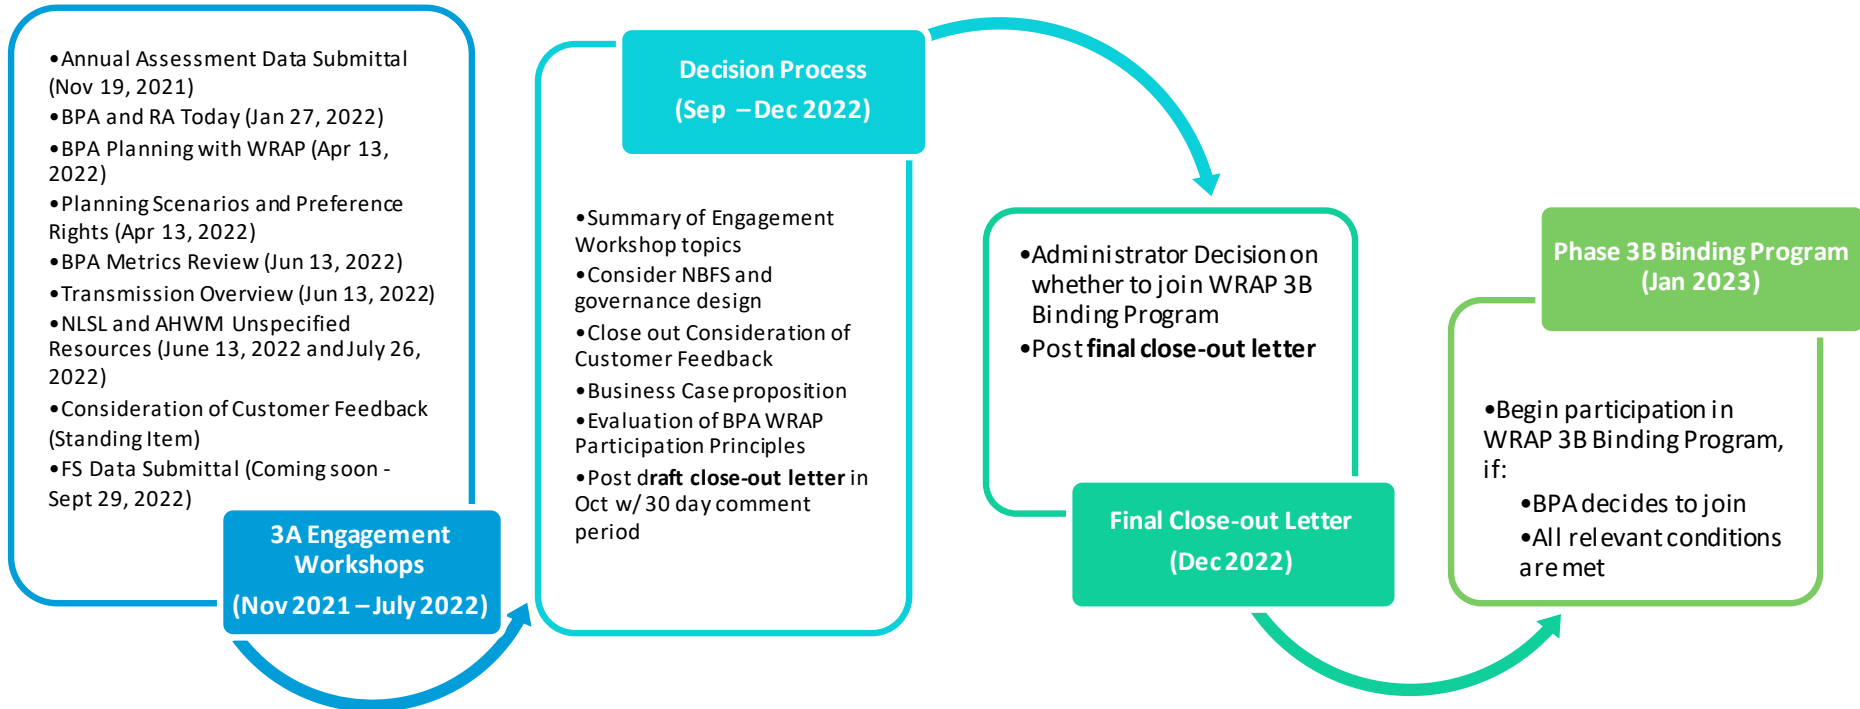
•Annual Assessment Data Submittal (Nov 19, 2021)
•BPA and RA Today (Jan 27, 2022)
•BPA Planning with WRAP (Apr 13, 2022)
•Planning Scenarios and Preference Rights (Apr 13, 2022)
•BPA Metrics Review (Jun 13, 2022)
•Transmission Overview (Jun 13, 2022)
•NLSL and AHWM Unspecified Resources (June 13, 2022 and July 26, 2022)
•Consideration of Customer Feedback (Standing Item)
•FS Data Submittal (Coming soon - Sept 29, 2022)

3A Engagement Workshops
(Nov 2021 – July 2022)

Decision Process
(Sep – Dec 2022)

•Summary of Engagement Workshop topics
•Consider NBFS and governance design
•Close out Consideration of Customer Feedback
•Business Case proposition
•Evaluation of BPA WRAP Participation Principles
•Post draft close-out letter in Oct w/ 30 day comment period

•Administrator Decision on whether to join WRAP 3B Binding Program
•Post final close-out letter

Final Close-out Letter
(Dec 2022)

Phase 3B Binding Program
(Jan 2023)

•Begin participation in WRAP 3B Binding Program, if:
•BPA decides to join
•All relevant conditions are met